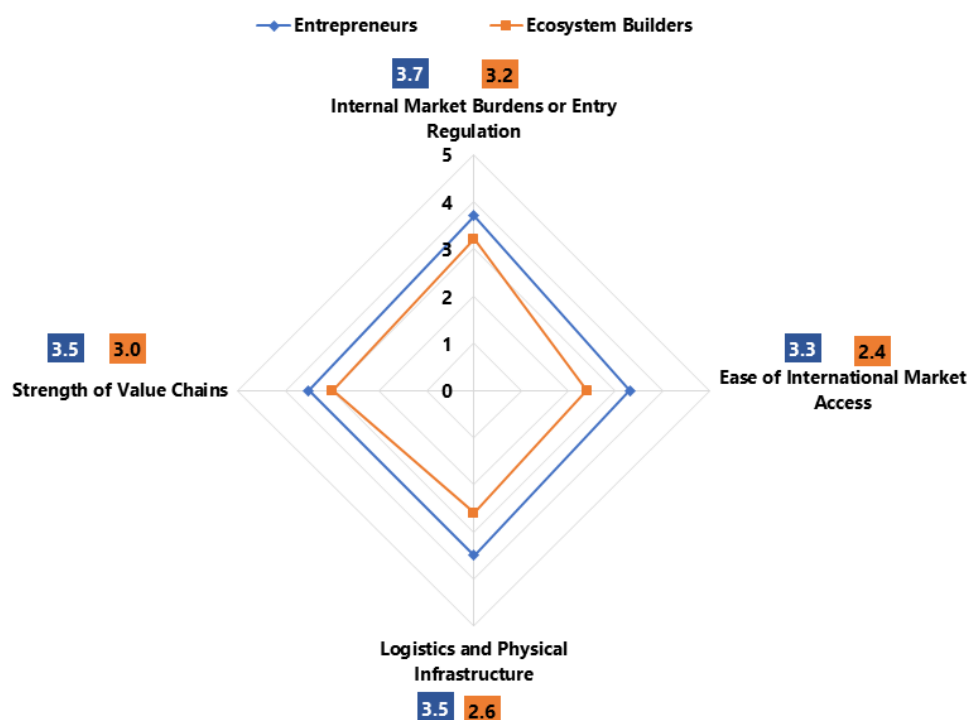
Entrepreneurs
Ecosystem Builders

3.7
3.2
Internal Market Burdens or Entry Regulation

5
4
3
2
1
0

3.5
3.0
Strength of Value Chains

3.3
2.4
Ease of International Market Access

Logistics and Physical Infrastructure
3.5
2.6